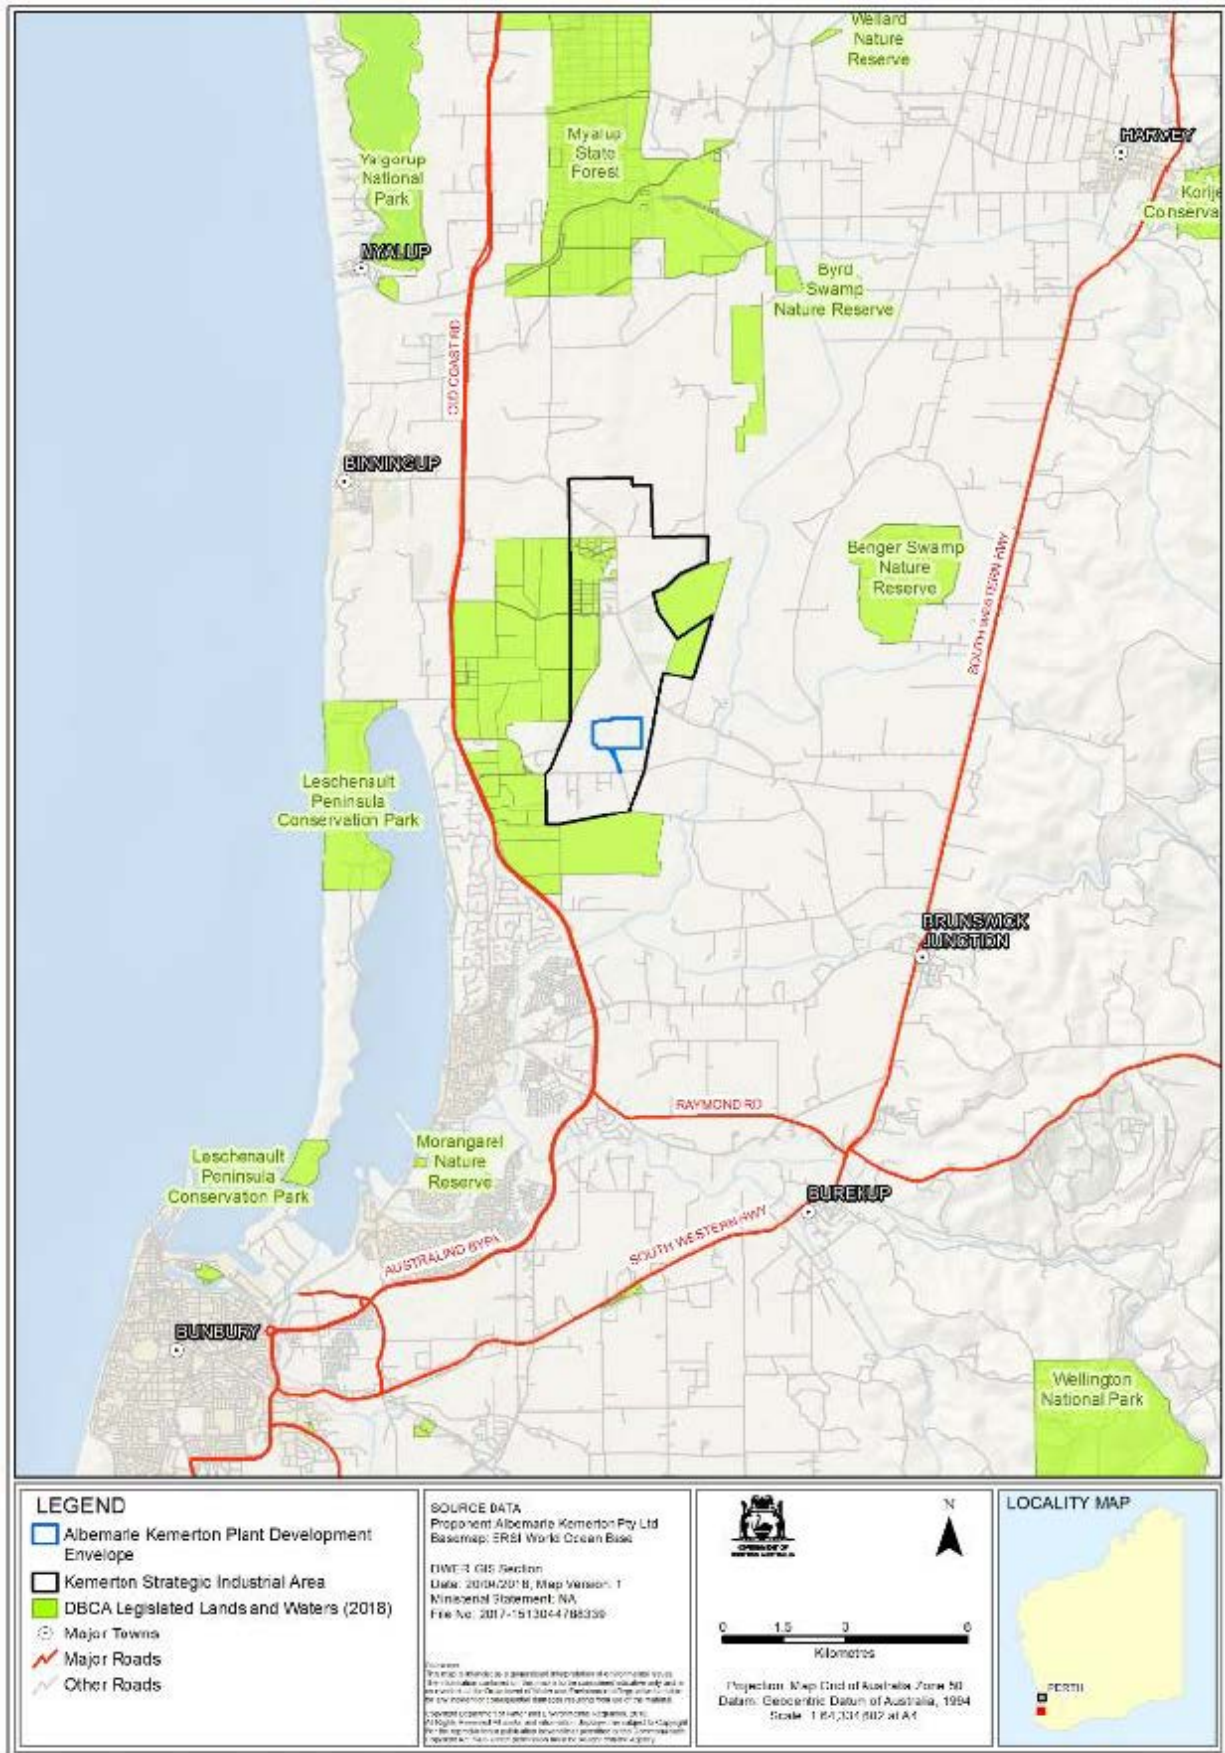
Wellard Nature Reserve

Myalup State Forest

HARVEY

Korije Conserva

Yalgorup National Park

MYALUP

Byrd Swamp Nature Reserve

OLD COAST RD

BINNINGUP

Benger Swamp Nature Reserve

SOUTH WESTERN HWY

Leschenault Peninsula Conservation Park

BRUNSWICK JUNCTION

RAYMOND RD

Leschenault Peninsula Conservation Park

Morangarel Nature Reserve

BUREKUP

AUSTRALIND BYPA

SOUTH WESTERN HWY

BUNBURY

Wellington National Park

LEGEND
Albemarle Kemerton Plant Development Envelope
Kemerton Strategic Industrial Area
DBCA Legislated Lands and Waters (2018)
Major Towns
Major Roads
Other Roads

SOURCE DATA
Proponent: Albemarle Kemerton Pty Ltd
Basemap: ESRI World Ocean Base

DWER GIS Section
Date: 20/09/2018, Map Version: 1
Ministerial Statement: NA
File No: 2017-1513044788339

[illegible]

N

0 1.5 3 6
Kilometres

Projection: Map Grid of Australia Zone 50
Datum: Geocentric Datum of Australia, 1994
Scale: 1:64,331.602 at A4

LOCALITY MAP
PERTH